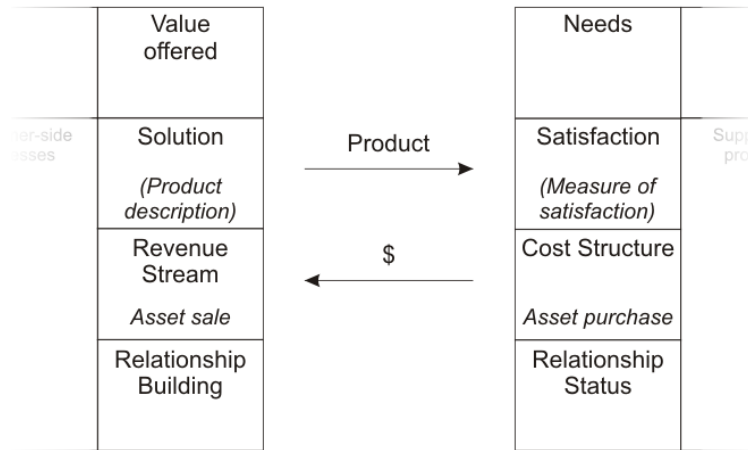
Value offered

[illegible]her-side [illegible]sses

Solution

*(Product description)*

Revenue Stream

*Asset sale*

Relationship Building

Product

$

Needs

Satisfaction

*(Measure of satisfaction)*

Cost Structure

*Asset purchase*

Relationship Status

Supp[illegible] pro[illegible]